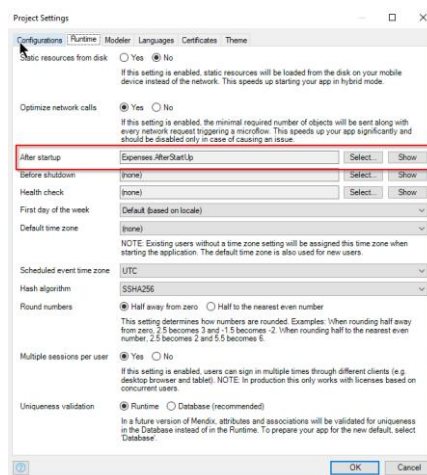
Project Settings

Configurations | Runtime | Modeler | Languages | Certificates | Theme

Static resources from disk ○ Yes ◉ No

If this setting is enabled, static resources will be loaded from the disk on your mobile device instead of the network. This speeds up starting your app in hybrid mode.

Optimize network calls ◉ Yes ○ No

If this setting is enabled, the minimal required number of objects will be sent along with every network request triggering a microflow. This speeds up your app significantly and should be disabled only in case of causing an issue.

After startup Expenses.AfterStartUp Select... Show

Before shutdown (none) Select... Show

Health check (none) Select... Show

First day of the week Default (based on locale)

Default time zone (none)

NOTE: Existing users without a time zone setting will be assigned this time zone when starting the application. The default time zone is also used for new users.

Scheduled event time zone UTC

Hash algorithm SSHA256

Round numbers ◉ Half away from zero ○ Half to the nearest even number

This setting determines how numbers are rounded. Examples: When rounding half away from zero, 2.5 becomes 3 and -1.5 becomes -2. When rounding half to the nearest even number, 2.5 becomes 2 and 5.5 becomes 6.

Multiple sessions per user ◉ Yes ○ No

If this setting is enabled, users can sign in multiple times through different clients (e.g. desktop browser and tablet). NOTE: In production this only works with licenses based on concurrent users.

Uniqueness validation ◉ Runtime ○ Database (recommended)

In a future version of Mendix, attributes and associations will be validated for uniqueness in the Database instead of in the Runtime. To prepare your app for the new default, select 'Database'.

OK Cancel